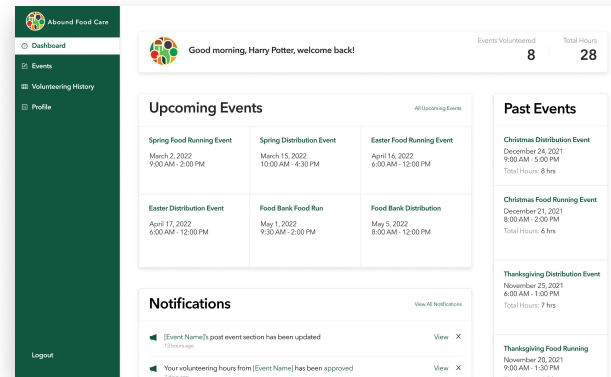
Abound Food Care

Dashboard

Events

Volunteering History

Profile

Logout

Good morning, Harry Potter, welcome back!

Events Volunteered
8

Total Hours
28

Upcoming Events

All Upcoming Events

Spring Food Running Event
March 2, 2022
9:00 AM - 2:00 PM

Spring Distribution Event
March 15, 2022
10:00 AM - 4:30 PM

Easter Food Running Event
April 16, 2022
6:00 AM - 12:00 PM

Easter Distribution Event
April 17, 2022
6:00 AM - 12:00 PM

Food Bank Food Run
May 1, 2022
9:30 AM - 2:00 PM

Food Bank Distribution
May 5, 2022
8:00 AM - 12:00 PM

Notifications

View All Notifications

[Event Name]'s post event section has been updated
12 hours ago

View ×

Your volunteering hours from [Event Name] has been approved
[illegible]

View ×

Past Events

Christmas Distribution Event
December 24, 2021
9:00 AM - 5:00 PM
Total Hours: 8 hrs

Christmas Food Running Event
December 21, 2021
8:00 AM - 2:00 PM
Total Hours: 6 hrs

Thanksgiving Distribution Event
November 25, 2021
6:00 AM - 1:00 PM
Total Hours: 7 hrs

Thanksgiving Food Running
November 20, 2021
9:00 AM - 1:00 PM